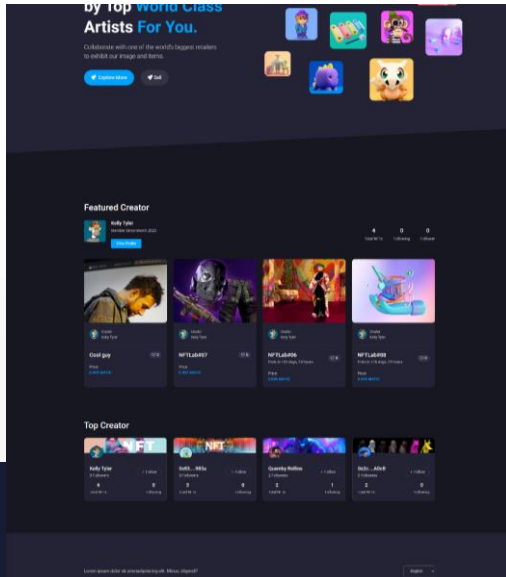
by Top World Class Artists For You.

Collaborate with one of the world's biggest resellers to exhibit our image and items.

Explore More
Sell

Featured Creator

Kelly Tyler
Member since March 2022
View Profile

4
Count NFTs
0
Following
0
Follower

Creator
Kelly Tyler
Cool guy
Price
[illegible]

Creator
Kelly Tyler
NFTLab007
Price
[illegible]

Creator
Kelly Tyler
NFTLab006
Price
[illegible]

Creator
Kelly Tyler
NFTLab005
Price
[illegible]

Top Creator

NFT
Kelly Tyler
4
0

NFT
Sa0t....N82u
3
0

Quamby Rollins
2
1

0x2c....A0c8
2
0

Lorem ipsum dolor sit amet adipiscing elit. Minus, eligendi?
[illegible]